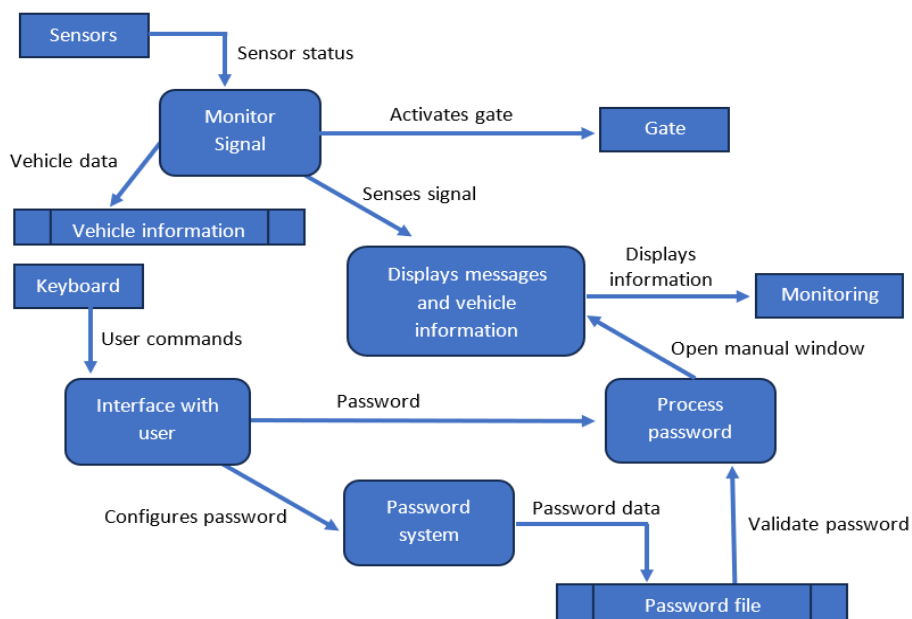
Sensors

Sensor status

Monitor Signal

Activates gate

Gate

Vehicle data

Senses signal

Vehicle information

Keyboard

Displays messages and vehicle information

Displays information

Monitoring

User commands

Open manual window

Interface with user

Password

Process password

Configures password

Password system

Password data

Validate password

Password file